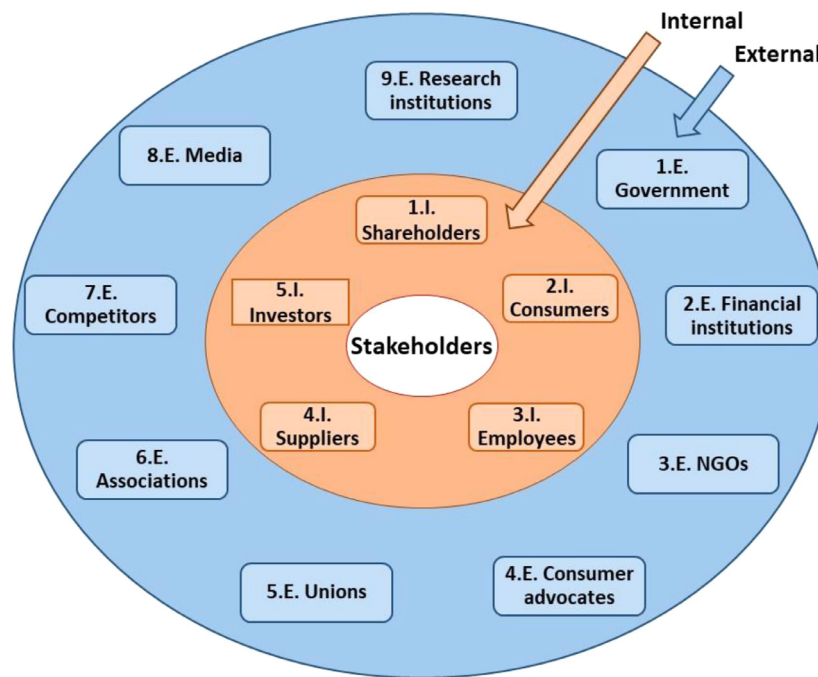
Internal

External

9.E. Research institutions

8.E. Media

1.E. Government

1.I. Shareholders

5.I. Investors

2.I. Consumers

7.E. Competitors

2.E. Financial institutions

Stakeholders

4.I. Suppliers

3.I. Employees

6.E. Associations

3.E. NGOs

5.E. Unions

4.E. Consumer advocates